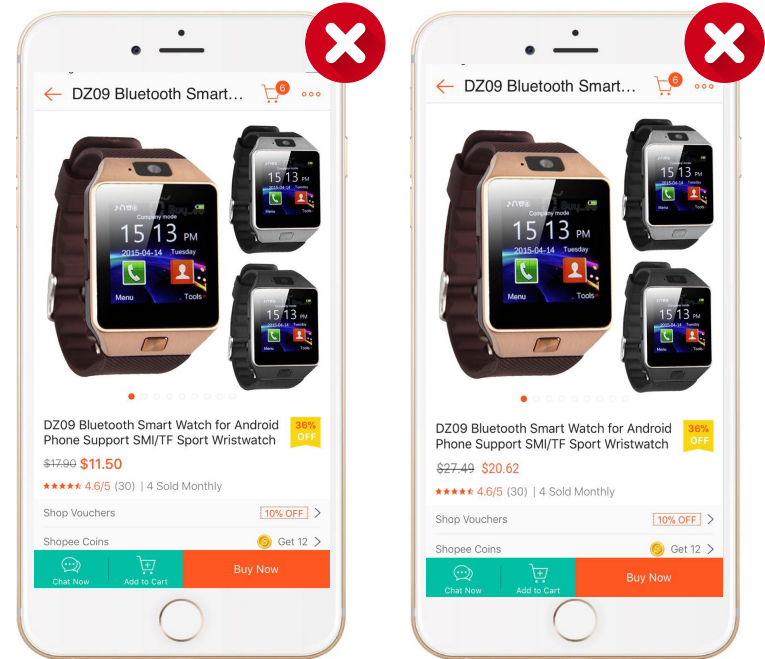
DZ09 Bluetooth Smart...
6
Company mode
15 13 PM
2015-04-14 Tuesday
Menu
Tools
DZ09 Bluetooth Smart Watch for Android Phone Support SMI/TF Sport Wristwatch
36% OFF
$17.90 $11.50
4.6/5 (30) | 4 Sold Monthly
Shop Vouchers
10% OFF
Shopee Coins
Get 12
Chat Now
Add to Cart
Buy Now

DZ09 Bluetooth Smart...
6
Company mode
15 13 PM
2015-04-14 Tuesday
Menu
Tools
DZ09 Bluetooth Smart Watch for Android Phone Support SMI/TF Sport Wristwatch
36% OFF
$27.49 $20.62
4.6/5 (30) | 4 Sold Monthly
Shop Vouchers
10% OFF
Shopee Coins
Get 12
Chat Now
Add to Cart
Buy Now